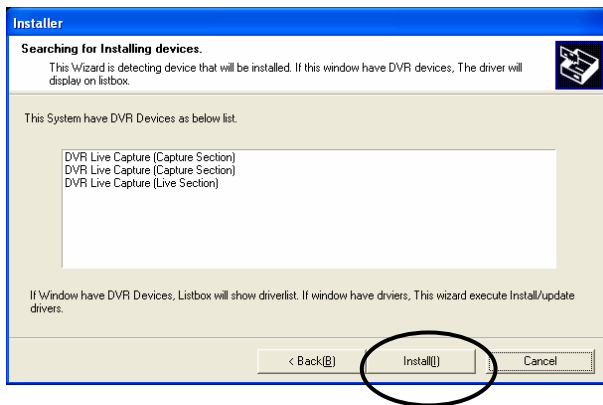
Installer

Searching for Installing devices.

This Wizard is detecting device that will be installed. If this window have DVR devices, The driver will display on listbox.

This System have DVR Devices as below list.

DVR Live Capture (Capture Section)
DVR Live Capture (Capture Section)
DVR Live Capture (Live Section)

If Window have DVR Devices, Listbox will show driverlist. If window have drviers, This wizard execute Install/update drivers.

< Back(B)

Install(I)

Cancel